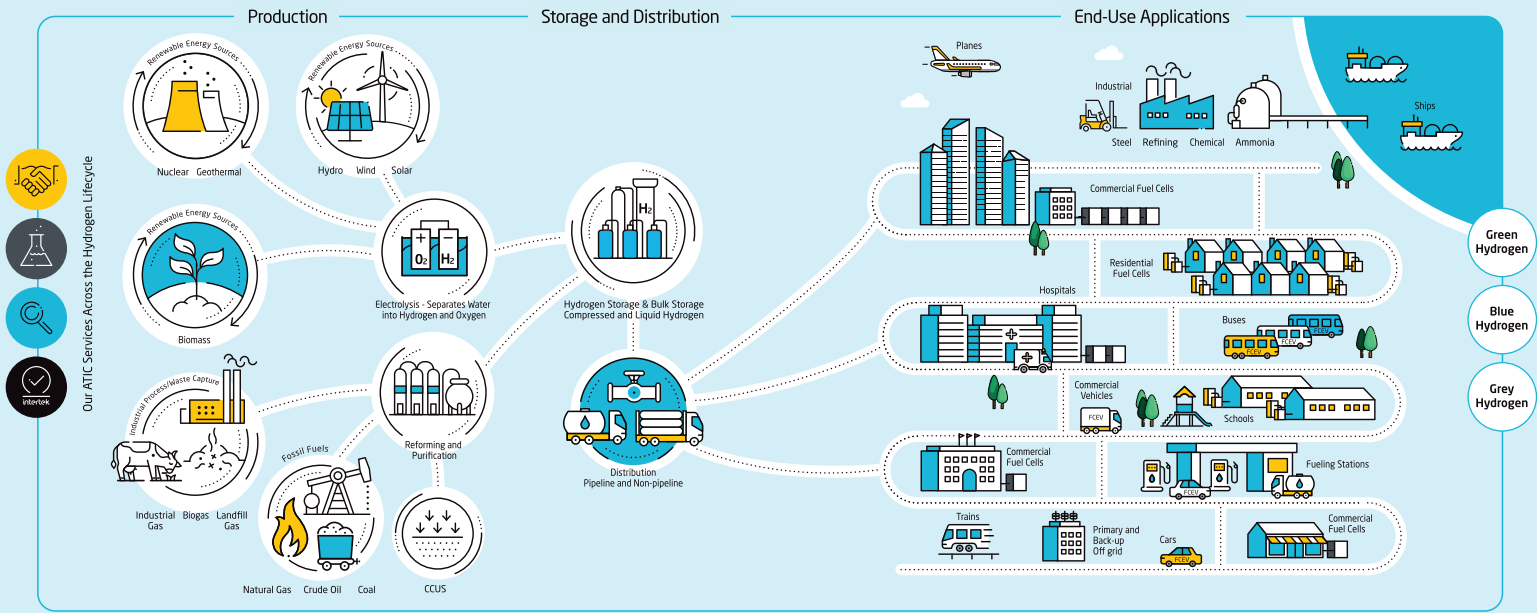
Production

Storage and Distribution

End-Use Applications

Our ATIC Services Across the Hydrogen Lifecycle

intertek

Renewable Energy Sources

Nuclear Geothermal

Renewable Energy Sources

Hydro Wind Solar

Renewable Energy Sources

Biomass

$O_2$ $H_2$

Electrolysis - Separates Water into Hydrogen and Oxygen

$H_2$

Hydrogen Storage & Bulk Storage
Compressed and Liquid Hydrogen

Industrial Process/Waste Capture

Industrial Gas Biogas Landfill Gas

Reforming and Purification

Fossil Fuels

Natural Gas Crude Oil Coal

CCUS

Distribution
Pipeline and Non-pipeline

Planes

Industrial

Steel Refining Chemical Ammonia

Ships

Commercial Fuel Cells

Residential Fuel Cells

Hospitals

Buses

FCEV

FCEV

Commercial Vehicles

FCEV

Schools

Commercial Fuel Cells

Fueling Stations

FCEV

Trains

Primary and Back-up Off grid

Cars

FCEV

Commercial Fuel Cells

Green Hydrogen

Blue Hydrogen

Grey Hydrogen